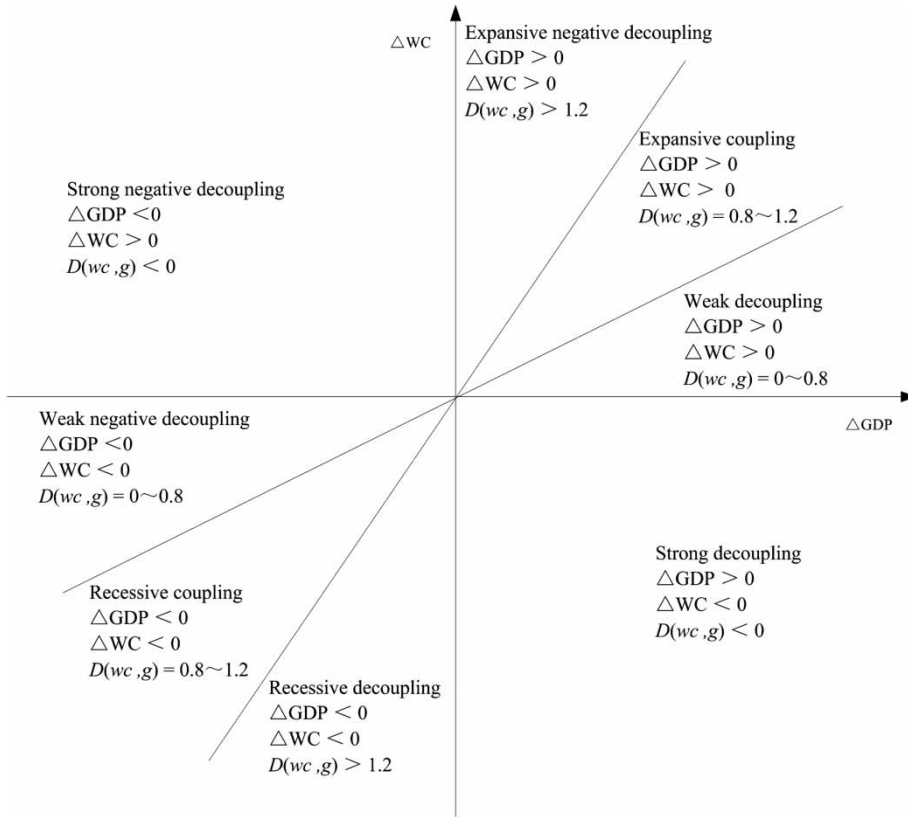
△WC

Expansive negative decoupling
△GDP > 0
△WC > 0
$D(wc,g) > 1.2$

Expansive coupling
△GDP > 0
△WC > 0
$D(wc,g) = 0.8 \sim 1.2$

Strong negative decoupling
△GDP < 0
△WC > 0
$D(wc,g) < 0$

Weak decoupling
△GDP > 0
△WC > 0
$D(wc,g) = 0 \sim 0.8$

△GDP

Weak negative decoupling
△GDP < 0
△WC < 0
$D(wc,g) = 0 \sim 0.8$

Strong decoupling
△GDP > 0
△WC < 0
$D(wc,g) < 0$

Recessive coupling
△GDP < 0
△WC < 0
$D(wc,g) = 0.8 \sim 1.2$

Recessive decoupling
△GDP < 0
△WC < 0
$D(wc,g) > 1.2$